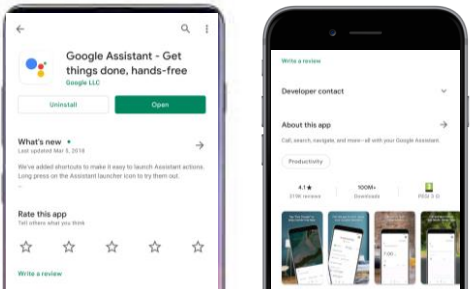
Google Assistant - Get things done, hands-free

Google LLC

Uninstall

Open

What's new •

Last updated Mar 5, 2019

We've added shortcuts to make it easy to launch Assistant actions. Long press on the Assistant launcher icon to try them out.

Rate this app

Tell others what you think

Write a review

Write a review

Developer contact

About this app

Call, search, navigate, and more – all with your Google Assistant.

Productivity

4.1★

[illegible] reviews

100M+

Downloads

PEGI 3

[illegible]